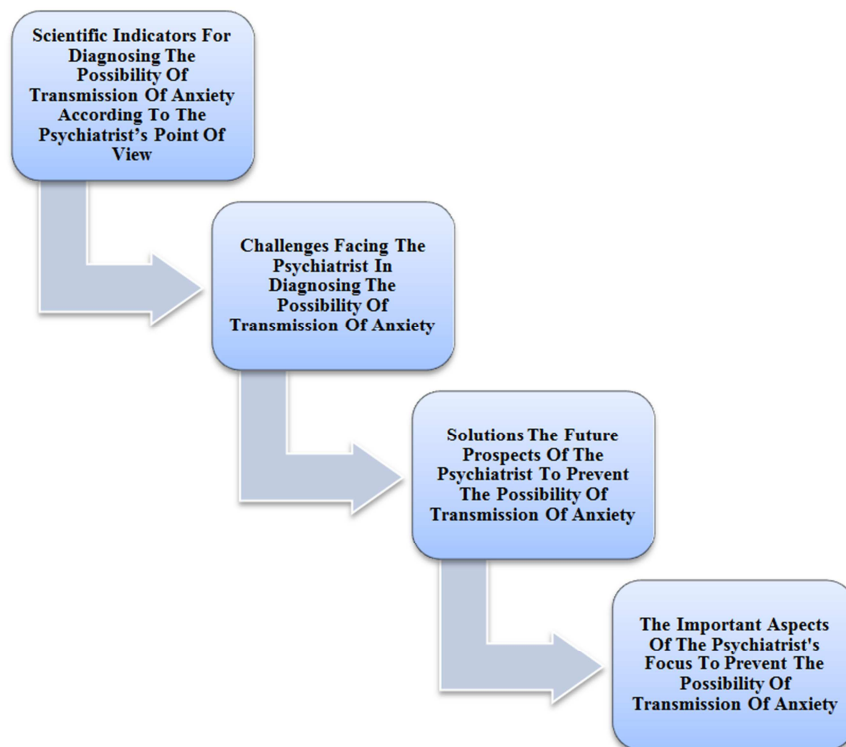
Scientific Indicators For Diagnosing The Possibility Of Transmission Of Anxiety According To The Psychiatrist’s Point Of View

Challenges Facing The Psychiatrist In Diagnosing The Possibility Of Transmission Of Anxiety

Solutions The Future Prospects Of The Psychiatrist To Prevent The Possibility Of Transmission Of Anxiety

The Important Aspects Of The Psychiatrist's Focus To Prevent The Possibility Of Transmission Of Anxiety